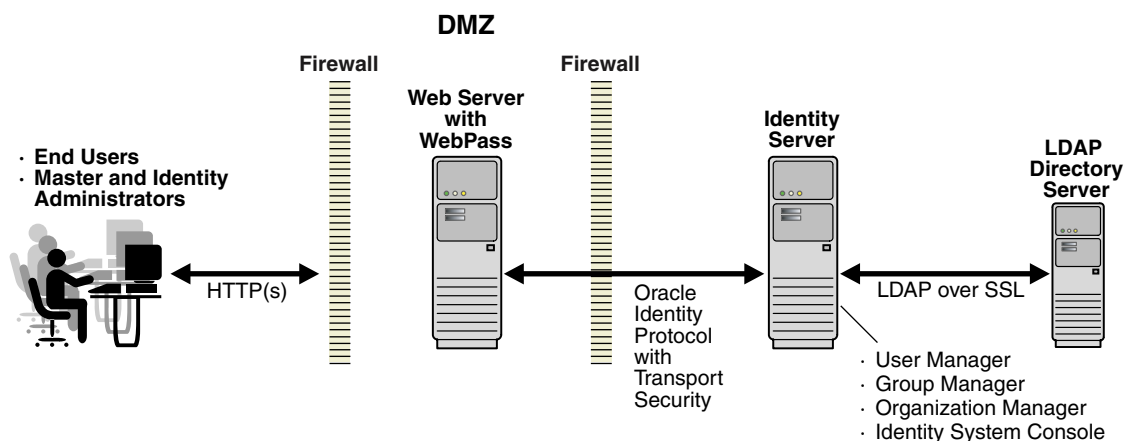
DMZ

Firewall

Firewall

Web Server with WebPass

Identity Server

LDAP Directory Server

· End Users
· Master and Identity Administrators

HTTP(s)

Oracle Identity Protocol with Transport Security

LDAP over SSL

· User Manager
· Group Manager
· Organization Manager
· Identity System Console